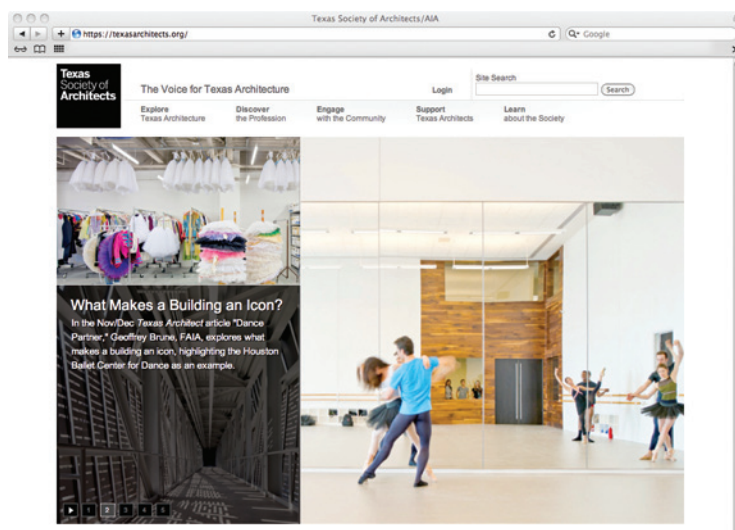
Texas Society of Architects/AIA

https://texasarchitects.org/

Q• Google

Texas Society of Architects

The Voice for Texas Architecture

Login

Site Search

Search

Explore
Texas Architecture

Discover
the Profession

Engage
with the Community

Support
Texas Architects

Learn
about the Society

What Makes a Building an Icon?

In the Nov/Dec *Texas Architect* article "Dance Partner," Geoffrey Brune, FAIA, explores what makes a building an icon, highlighting the Houston Ballet Center for Dance as an example.

1 2 3 4 5